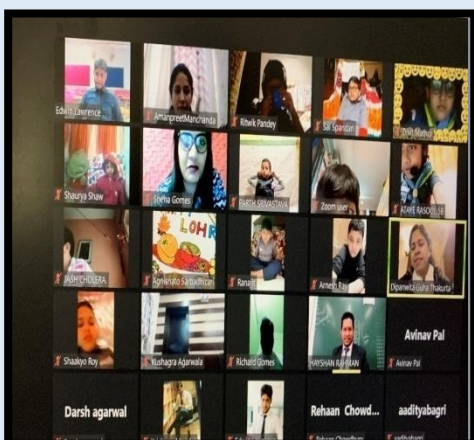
Edwin Lawrence
AmanpreetManchanda
Ritwik Pandey
Sai Spandan
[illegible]
Shaurya Shaw
Sneha Gomes
PARTH SRIVASTAVA
Zoom user
ADARE RASOOL
ASH CHOLERA
LOH
Agnimato Sarbadhican
Ranajit
Ameesh Ray
Dipanwita Guha Thakurta
Shaakyo Roy
Kushagra Agarwala
Richard Gomes
HAYSHAN RAHMAN
Avinav Pal
Avinav Pal
Darsh agarwal
Rehaan Chowd...
aadityabagri